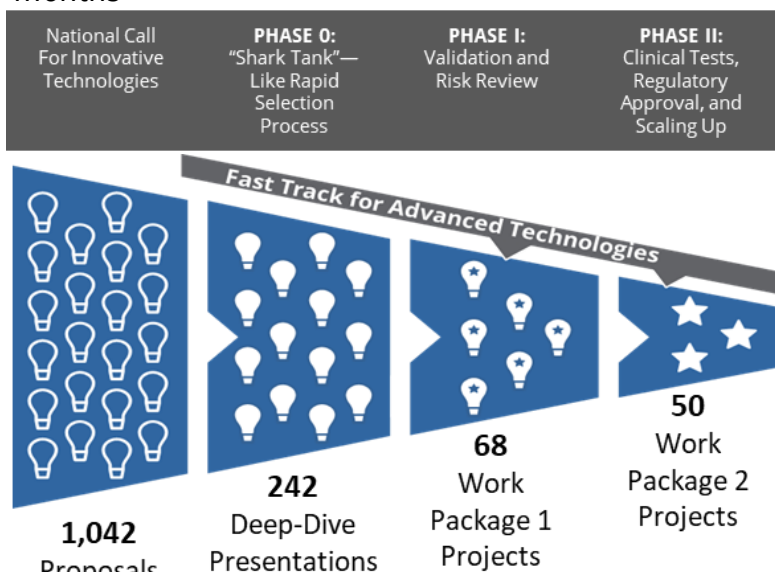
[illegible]

National Call For Innovative Technologies

PHASE 0: "Shark Tank"—Like Rapid Selection Process

PHASE I: Validation and Risk Review

PHASE II: Clinical Tests, Regulatory Approval, and Scaling Up

Fast Track for Advanced Technologies

1,042 Proposals

242 Deep-Dive Presentations

68 Work Package 1 Projects

50 Work Package 2 Projects